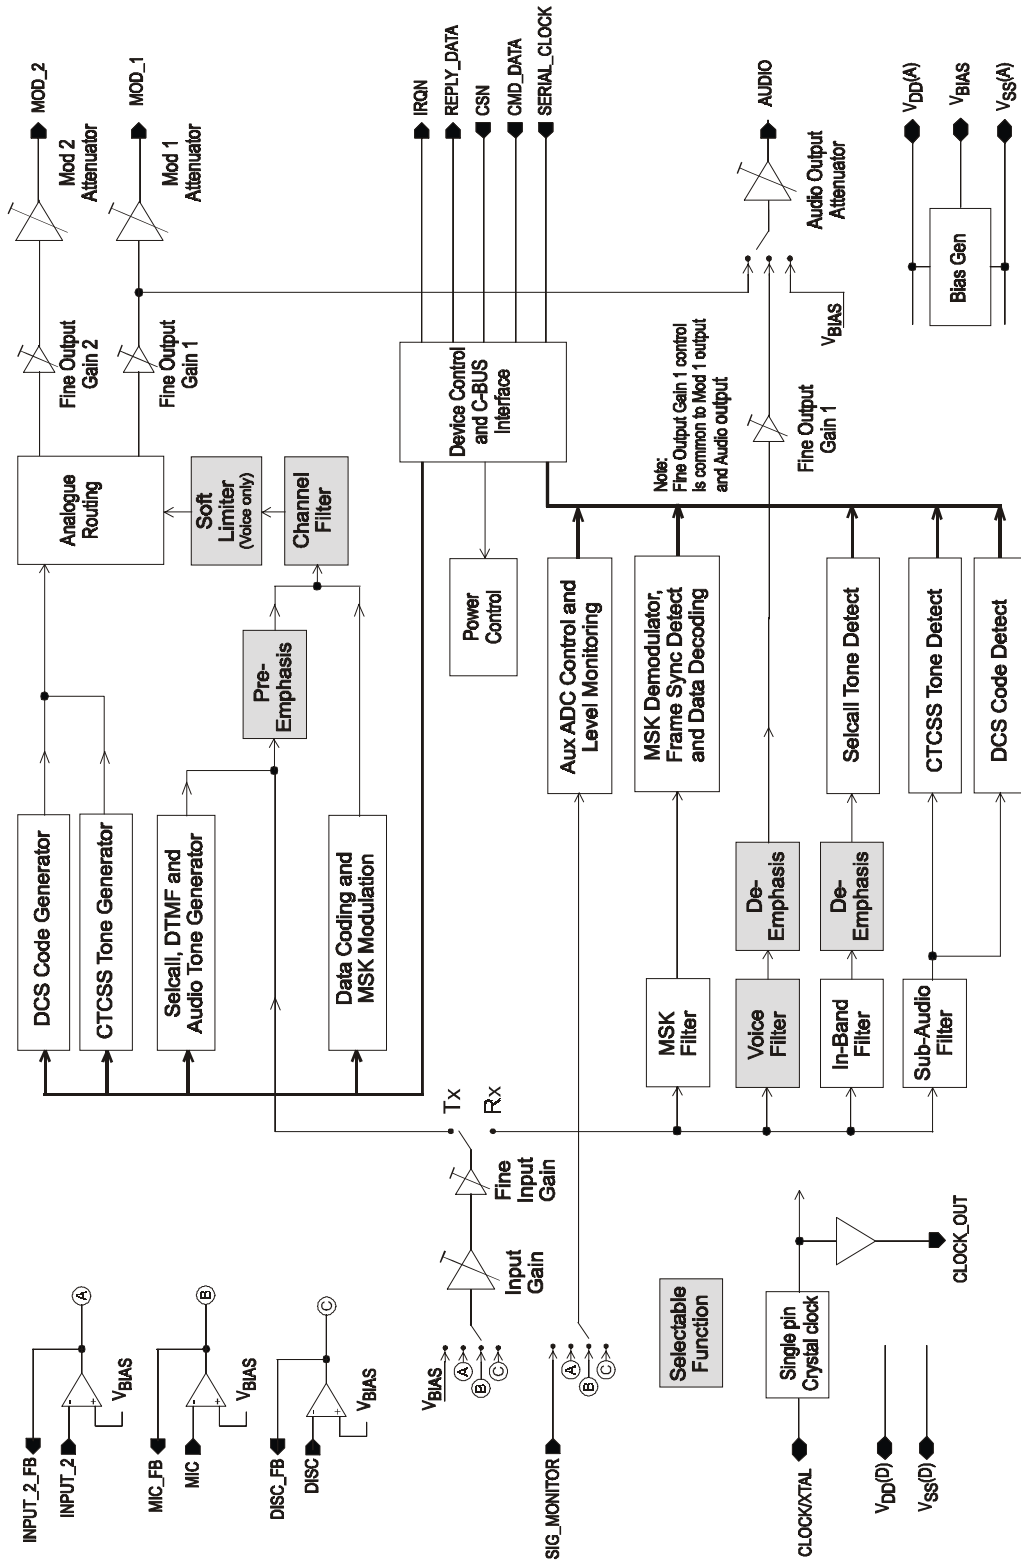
MOD_2
Mod 2 Attenuator
MOD_1
Mod 1 Attenuator
IRQN
REPLY_DATA
CSN
CMD_DATA
SERIAL_CLOCK
AUDIO
Audio Output Attenuator
$V_{DD}(A)$
$V_{BIAS}$
$V_{SS}(A)$
Bias Gen
$V_{BIAS}$
Fine Output Gain 2
Fine Output Gain 1
Device Control and C-BUS Interface
Note: Fine Output Gain 1 control is common to Mod 1 output and Audio output
Fine Output Gain 1
Analogue Routing
Soft Limiter (Voice only)
Channel Filter
Power Control
Aux ADC Control and Level Monitoring
MSK Demodulator, Frame Sync Detect and Data Decoding
Selcall Tone Detect
CTCSS Tone Detect
DCS Code Detect
Pre-Emphasis
DCS Code Generator
CTCSS Tone Generator
Selcall, DTMF and Audio Tone Generator
Data Coding and MSK Modulation
De-Emphasis
De-Emphasis
MSK Filter
Voice Filter
In-Band Filter
Sub-Audio Filter
Tx
Rx
Fine Input Gain
Input Gain
A
B
C
INPUT_2_FB
INPUT_2
$V_{BIAS}$
MIC_FB
MIC
$V_{BIAS}$
DISC_FB
DISC
$V_{BIAS}$
$V_{BIAS}$
A
B
C
SIG_MONITOR
A
B
C
Selectable Function
Single pin Crystal clock
CLOCK_OUT
CLOCK/XTAL
$V_{DD}(D)$
$V_{SS}(D)$